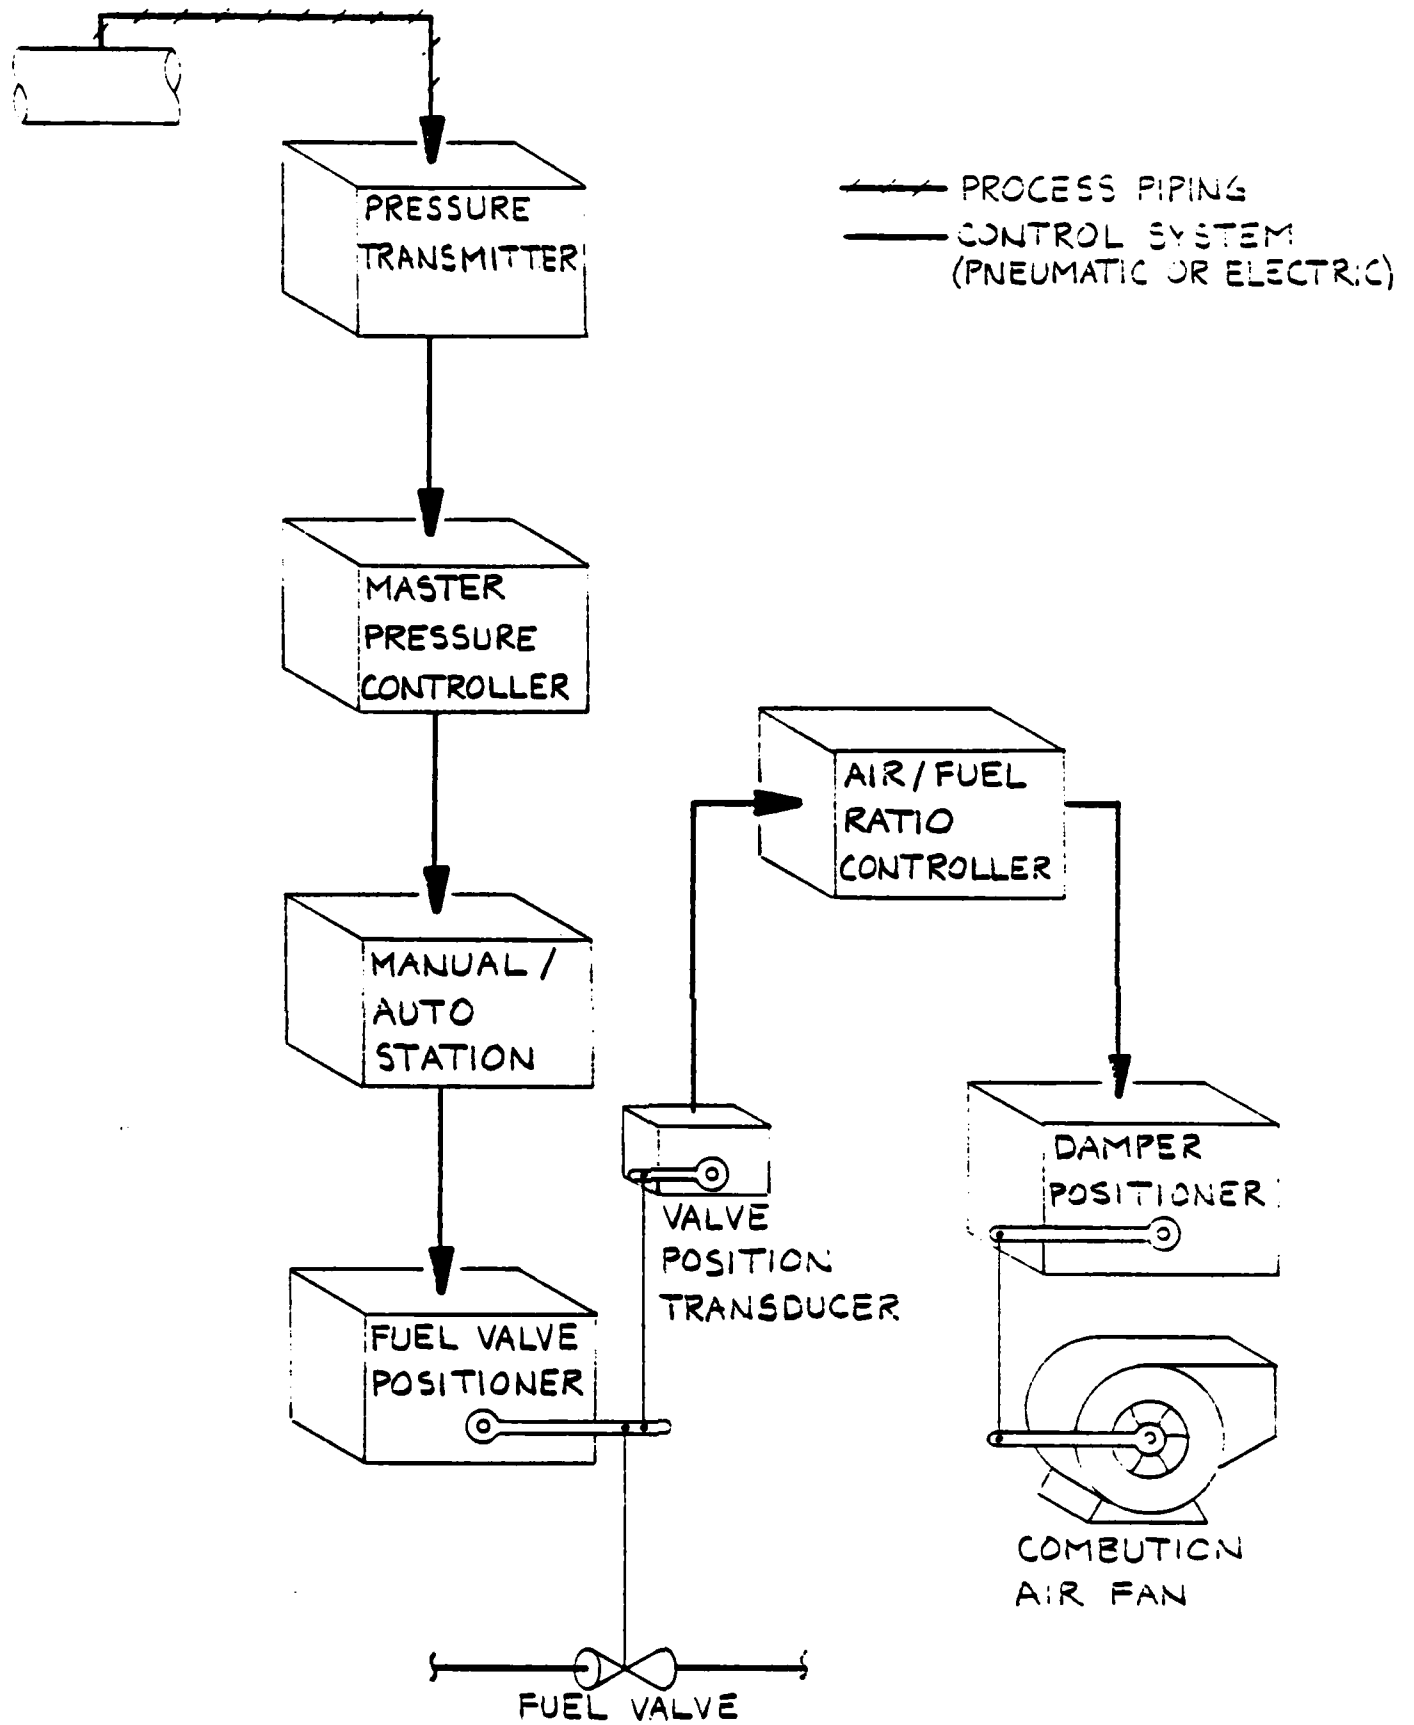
PROCESS PIPING
CONTROL SYSTEM (PNEUMATIC OR ELECTRIC)

PRESSURE TRANSMITTER

MASTER PRESSURE CONTROLLER

MANUAL / AUTO STATION

FUEL VALVE POSITIONER

AIR / FUEL RATIO CONTROLLER

VALVE POSITION TRANSDUCER

DAMPER POSITIONER

COMBUTION AIR FAN

FUEL VALVE